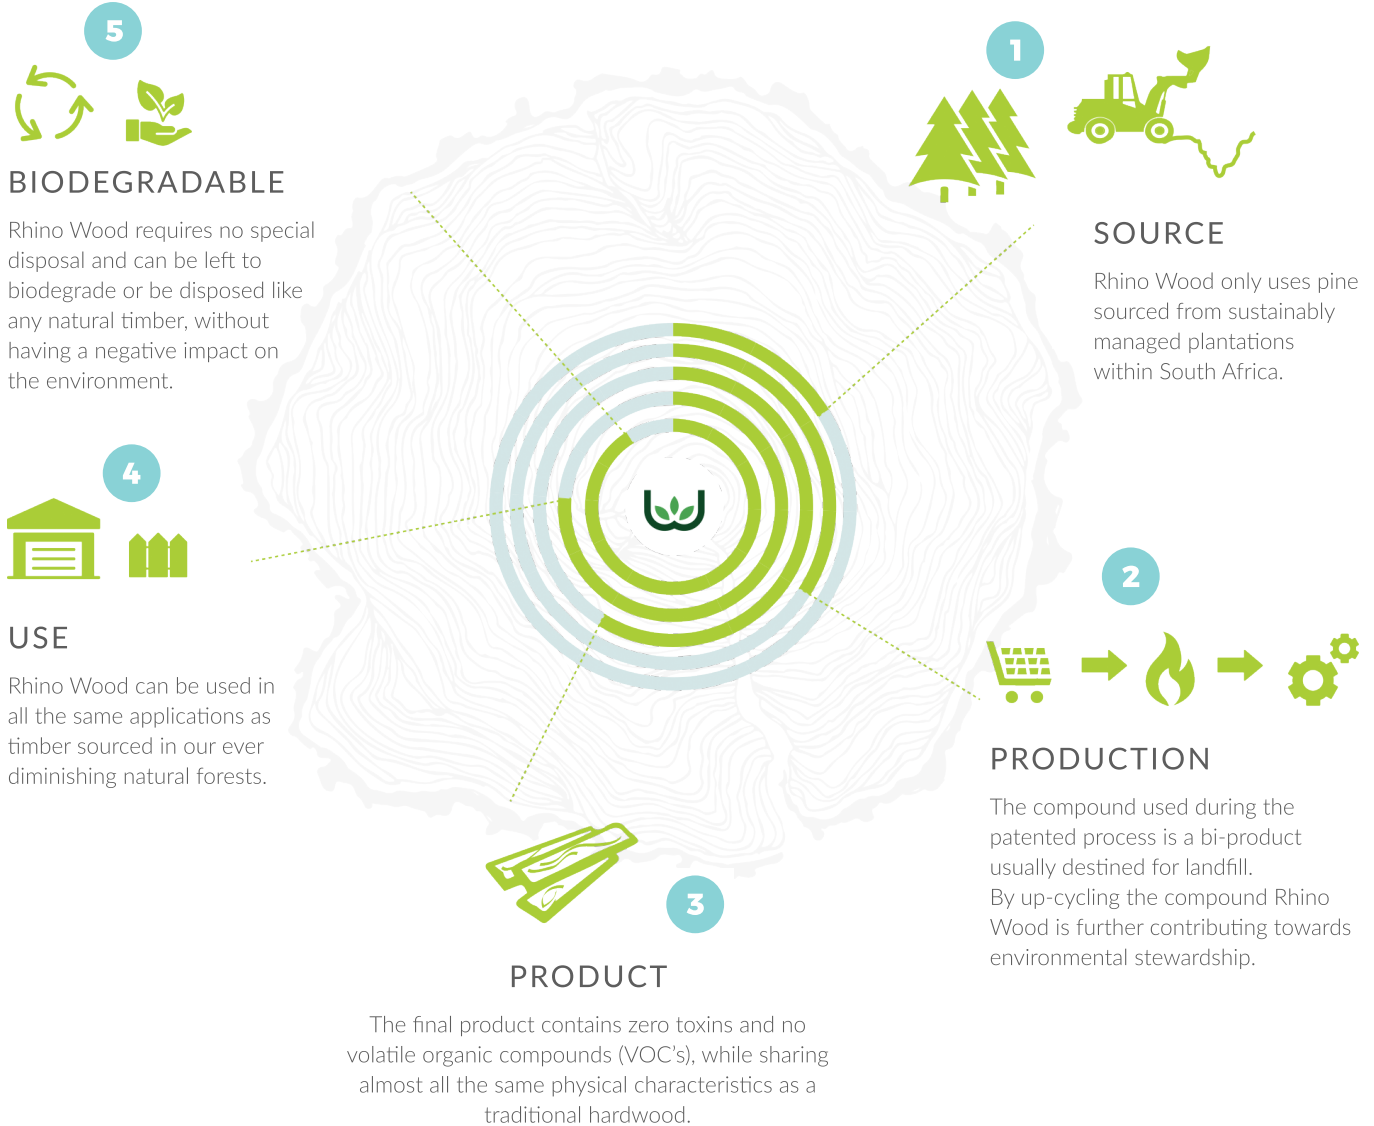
5

BIODEGRADABLE

Rhino Wood requires no special disposal and can be left to biodegrade or be disposed like any natural timber, without having a negative impact on the environment.

1

SOURCE

Rhino Wood only uses pine sourced from sustainably managed plantations within South Africa.

4

USE

Rhino Wood can be used in all the same applications as timber sourced in our ever diminishing natural forests.

2

PRODUCTION

The compound used during the patented process is a bi-product usually destined for landfill.
By up-cycling the compound Rhino Wood is further contributing towards environmental stewardship.

3

PRODUCT

The final product contains zero toxins and no volatile organic compounds (VOC's), while sharing almost all the same physical characteristics as a traditional hardwood.